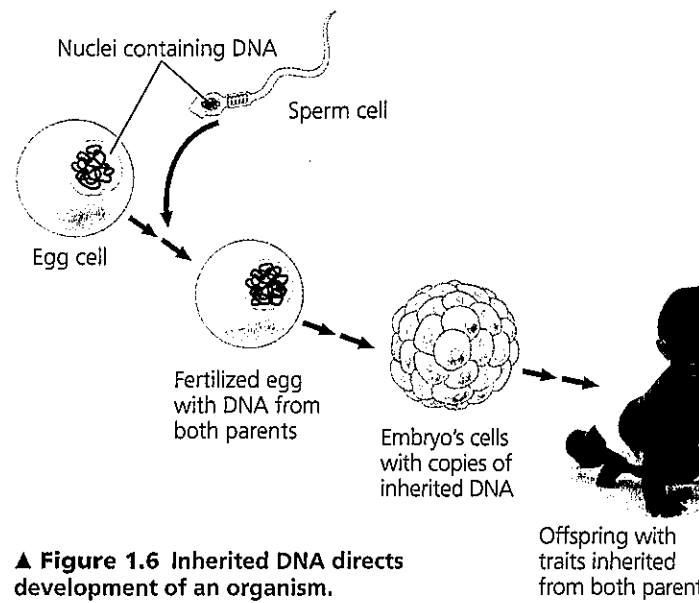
Nuclei containing DNA

Sperm cell

Egg cell

Fertilized egg with DNA from both parents

Embryo's cells with copies of inherited DNA

Offspring with traits inherited from both parent

▲ Figure 1.6 Inherited DNA directs development of an organism.